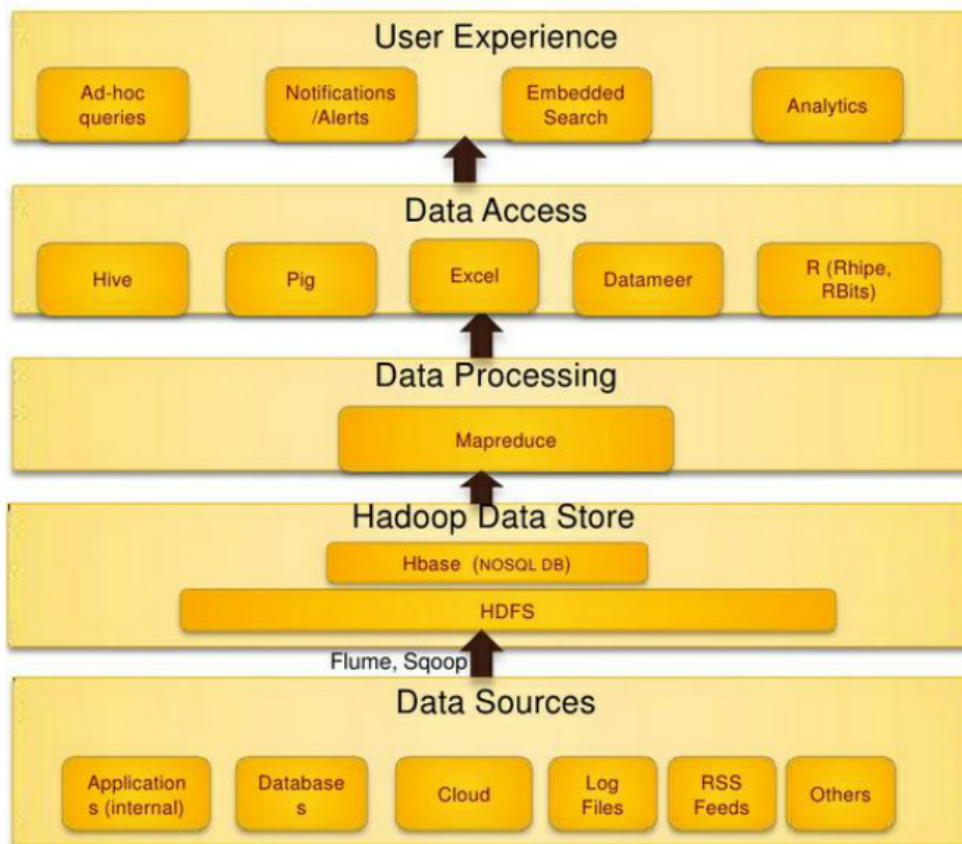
User Experience

Ad-hoc queries

Notifications /Alerts

Embedded Search

Analytics

Data Access

Hive

Pig

Excel

Datameer

R (Rhipe, RBits)

Data Processing

Mapreduce

Hadoop Data Store

Hbase (NOSQL DB)

HDFS

Flume, Sqoop

Data Sources

Application s (internal)

Database s

Cloud

Log Files

RSS Feeds

Others